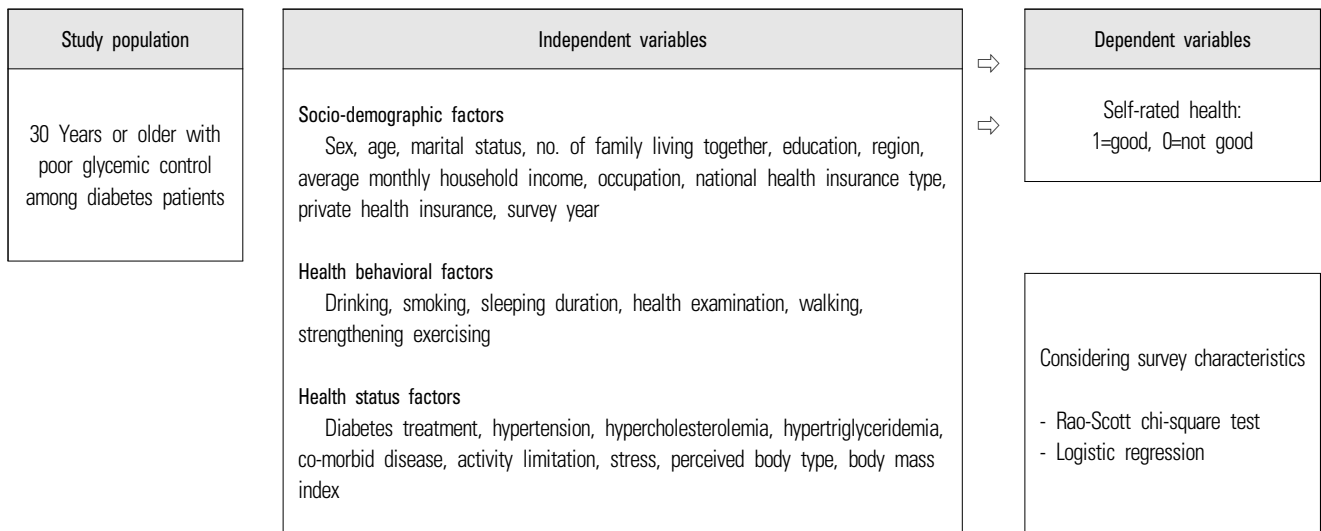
Study population

30 Years or older with poor glycemic control among diabetes patients

Independent variables

Socio-demographic factors
Sex, age, marital status, no. of family living together, education, region, average monthly household income, occupation, national health insurance type, private health insurance, survey year

Health behavioral factors
Drinking, smoking, sleeping duration, health examination, walking, strengthening exercising

Health status factors
Diabetes treatment, hypertension, hypercholesterolemia, hypertriglyceridemia, co-morbid disease, activity limitation, stress, perceived body type, body mass index

⇨

⇨

Dependent variables

Self-rated health:
1=good, 0=not good

Considering survey characteristics

- Rao-Scott chi-square test
- Logistic regression